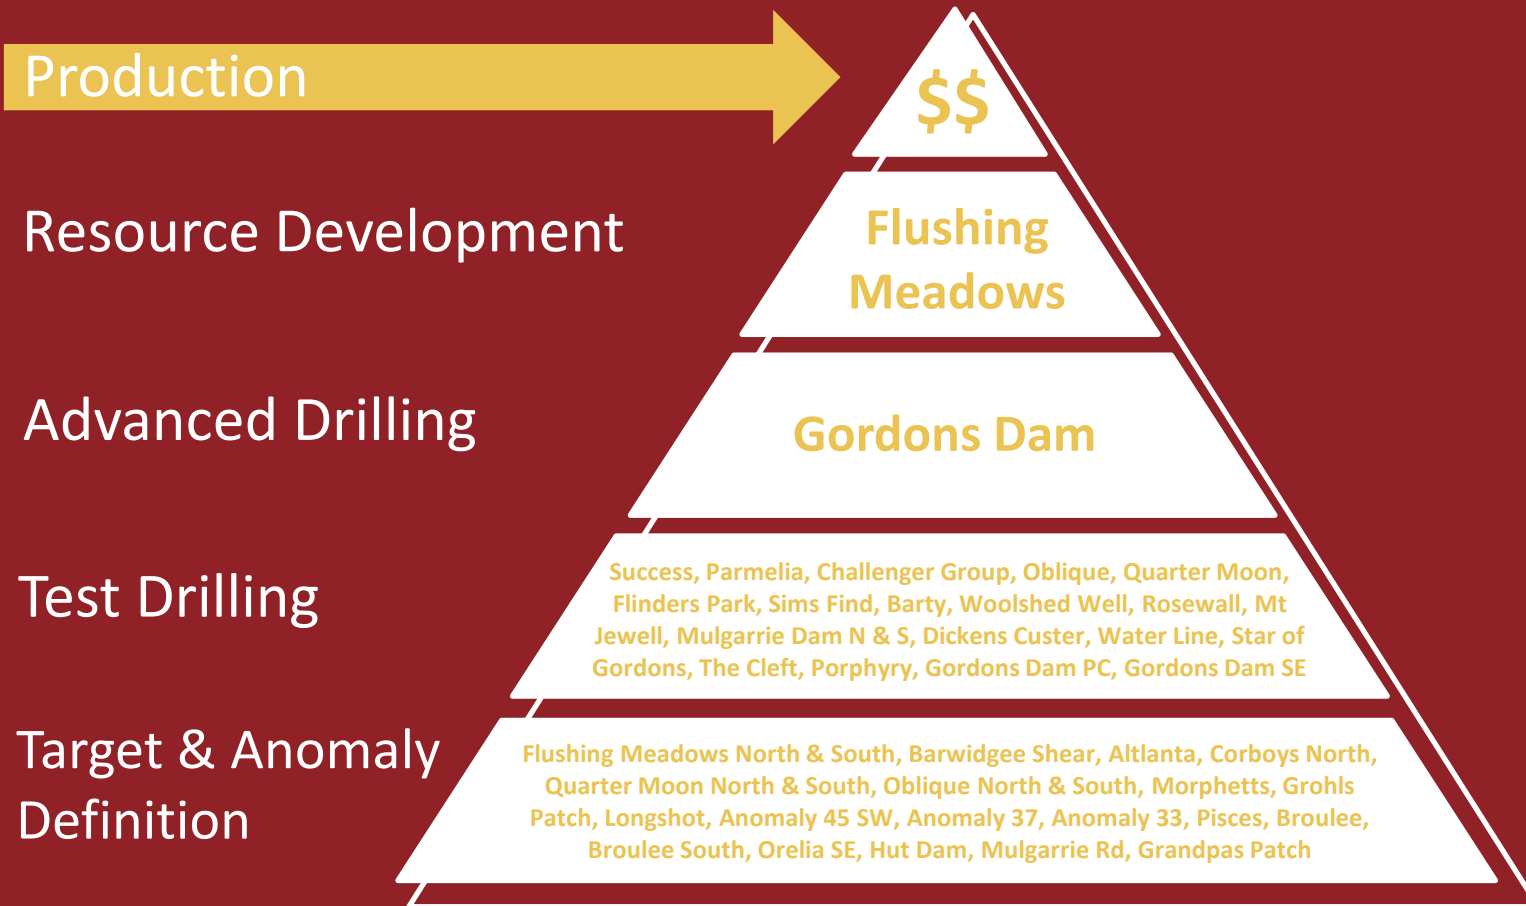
Production

$$

Resource Development

Flushing Meadows

Advanced Drilling

Gordons Dam

Test Drilling

Success, Parmelia, Challenger Group, Oblique, Quarter Moon, Flinders Park, Sims Find, Barty, Woolshed Well, Rosewall, Mt Jewell, Mulgarrie Dam N & S, Dickens Custer, Water Line, Star of Gordons, The Cleft, Porphyry, Gordons Dam PC, Gordons Dam SE

Target & Anomaly Definition

Flushing Meadows North & South, Barwidgee Shear, Altlanta, Corboys North, Quarter Moon North & South, Oblique North & South, Morphetts, Grohls Patch, Longshot, Anomaly 45 SW, Anomaly 37, Anomaly 33, Pisces, Broulee, Broulee South, Orelia SE, Hut Dam, Mulgarrie Rd, Grandpas Patch